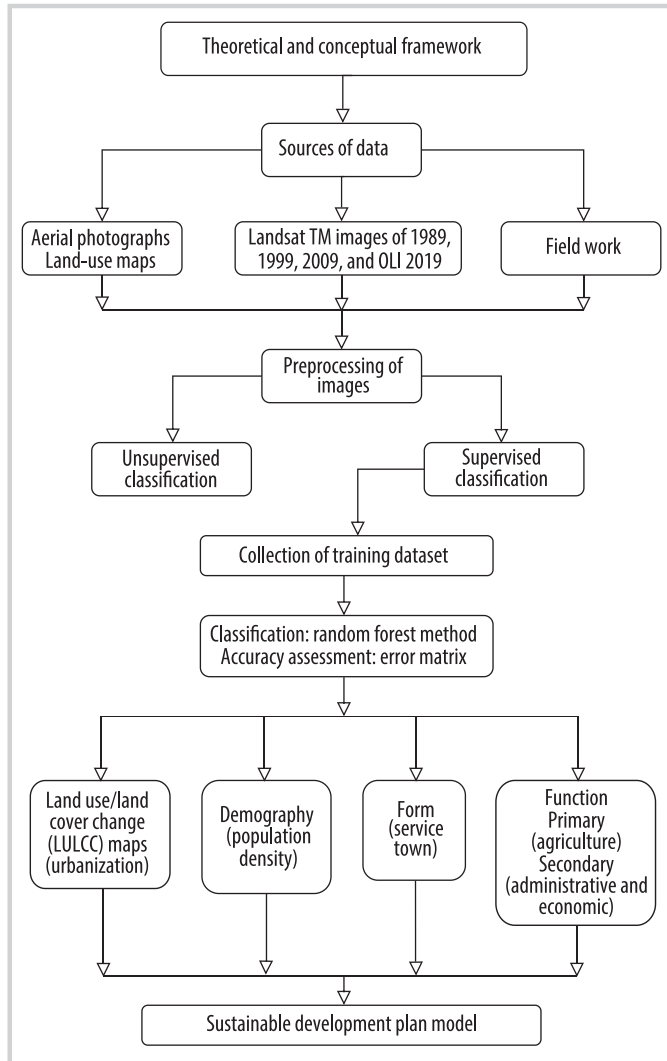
Theoretical and conceptual framework

Sources of data

Aerial photographs
Land-use maps

Landsat TM images of 1989, 1999, 2009, and OLI 2019

Field work

Preprocessing of images

Unsupervised classification

Supervised classification

Collection of training dataset

Classification: random forest method
Accuracy assessment: error matrix

Land use/land cover change (LULCC) maps (urbanization)

Demography (population density)

Form (service town)

Function
Primary (agriculture)
Secondary (administrative and economic)

Sustainable development plan model